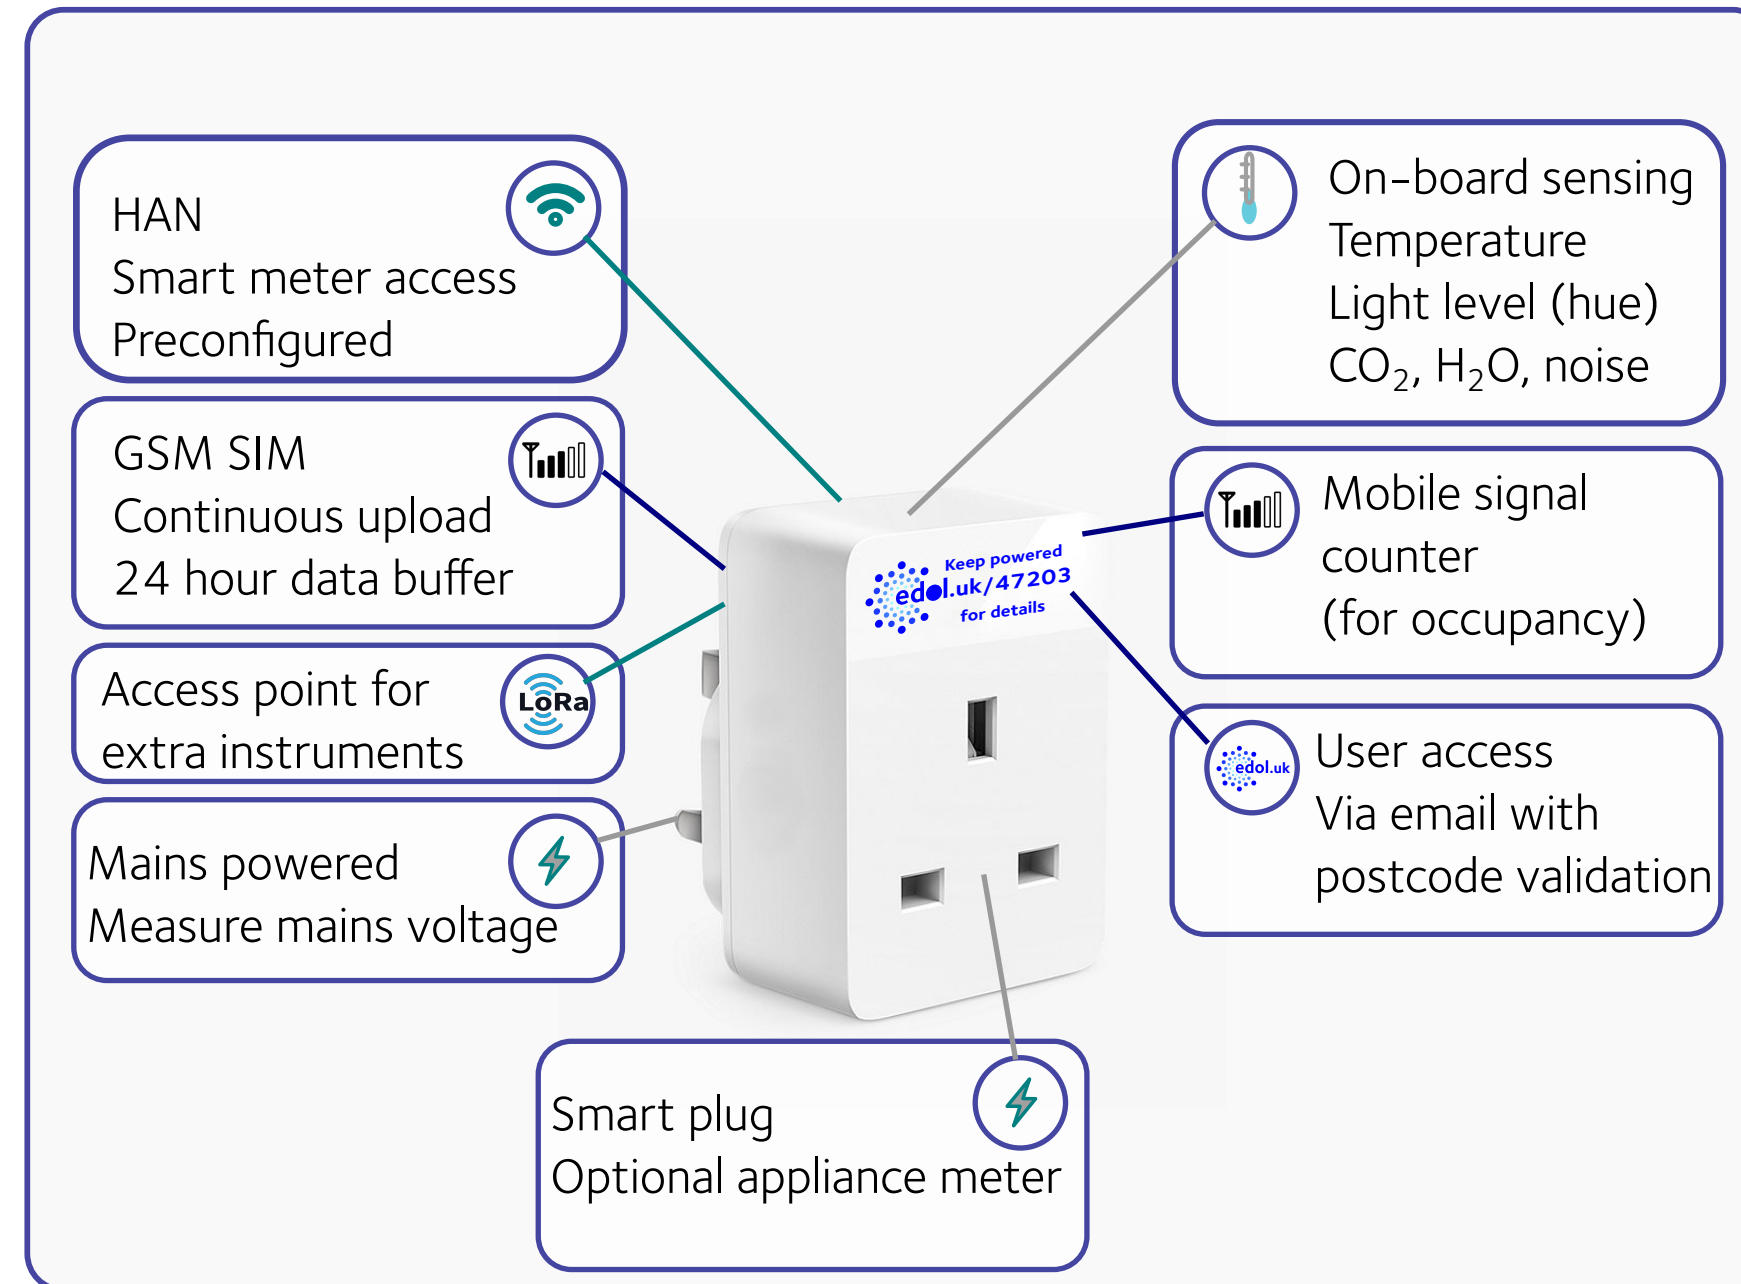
HAN
Smart meter access
Preconfigured

GSM SIM
Continuous upload
24 hour data buffer

Access point for
extra instruments

LoRa

Mains powered
Measure mains voltage

Keep powered
edol.uk/47203
for details

On-board sensing
Temperature
Light level (hue)
$CO_2$, $H_2O$, noise

Mobile signal
counter
(for occupancy)

edol.uk

User access
Via email with
postcode validation

Smart plug
Optional appliance meter